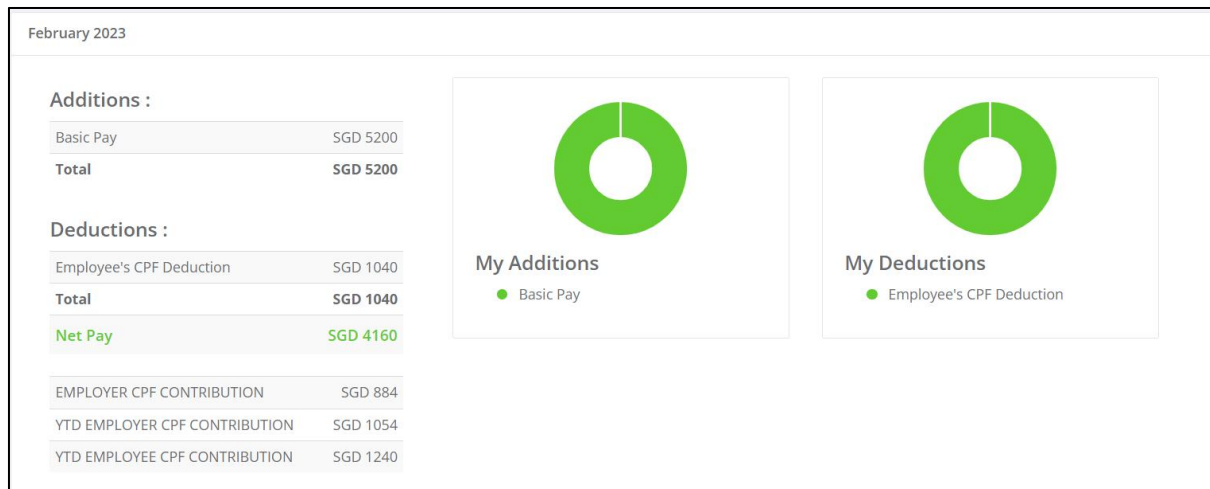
February 2023

Additions :

| | |
|---|---|
| Basic Pay | SGD 5200 |
| Total | SGD 5200 |

Deductions :

| | |
|---|---|
| Employee's CPF Deduction | SGD 1040 |
| Total | SGD 1040 |
| Net Pay | SGD 4160 |

| | |
|---|---|
| EMPLOYER CPF CONTRIBUTION | SGD 884 |
| YTD EMPLOYER CPF CONTRIBUTION | SGD 1054 |
| YTD EMPLOYEE CPF CONTRIBUTION | SGD 1240 |

My Additions
Basic Pay

My Deductions
Employee's CPF Deduction